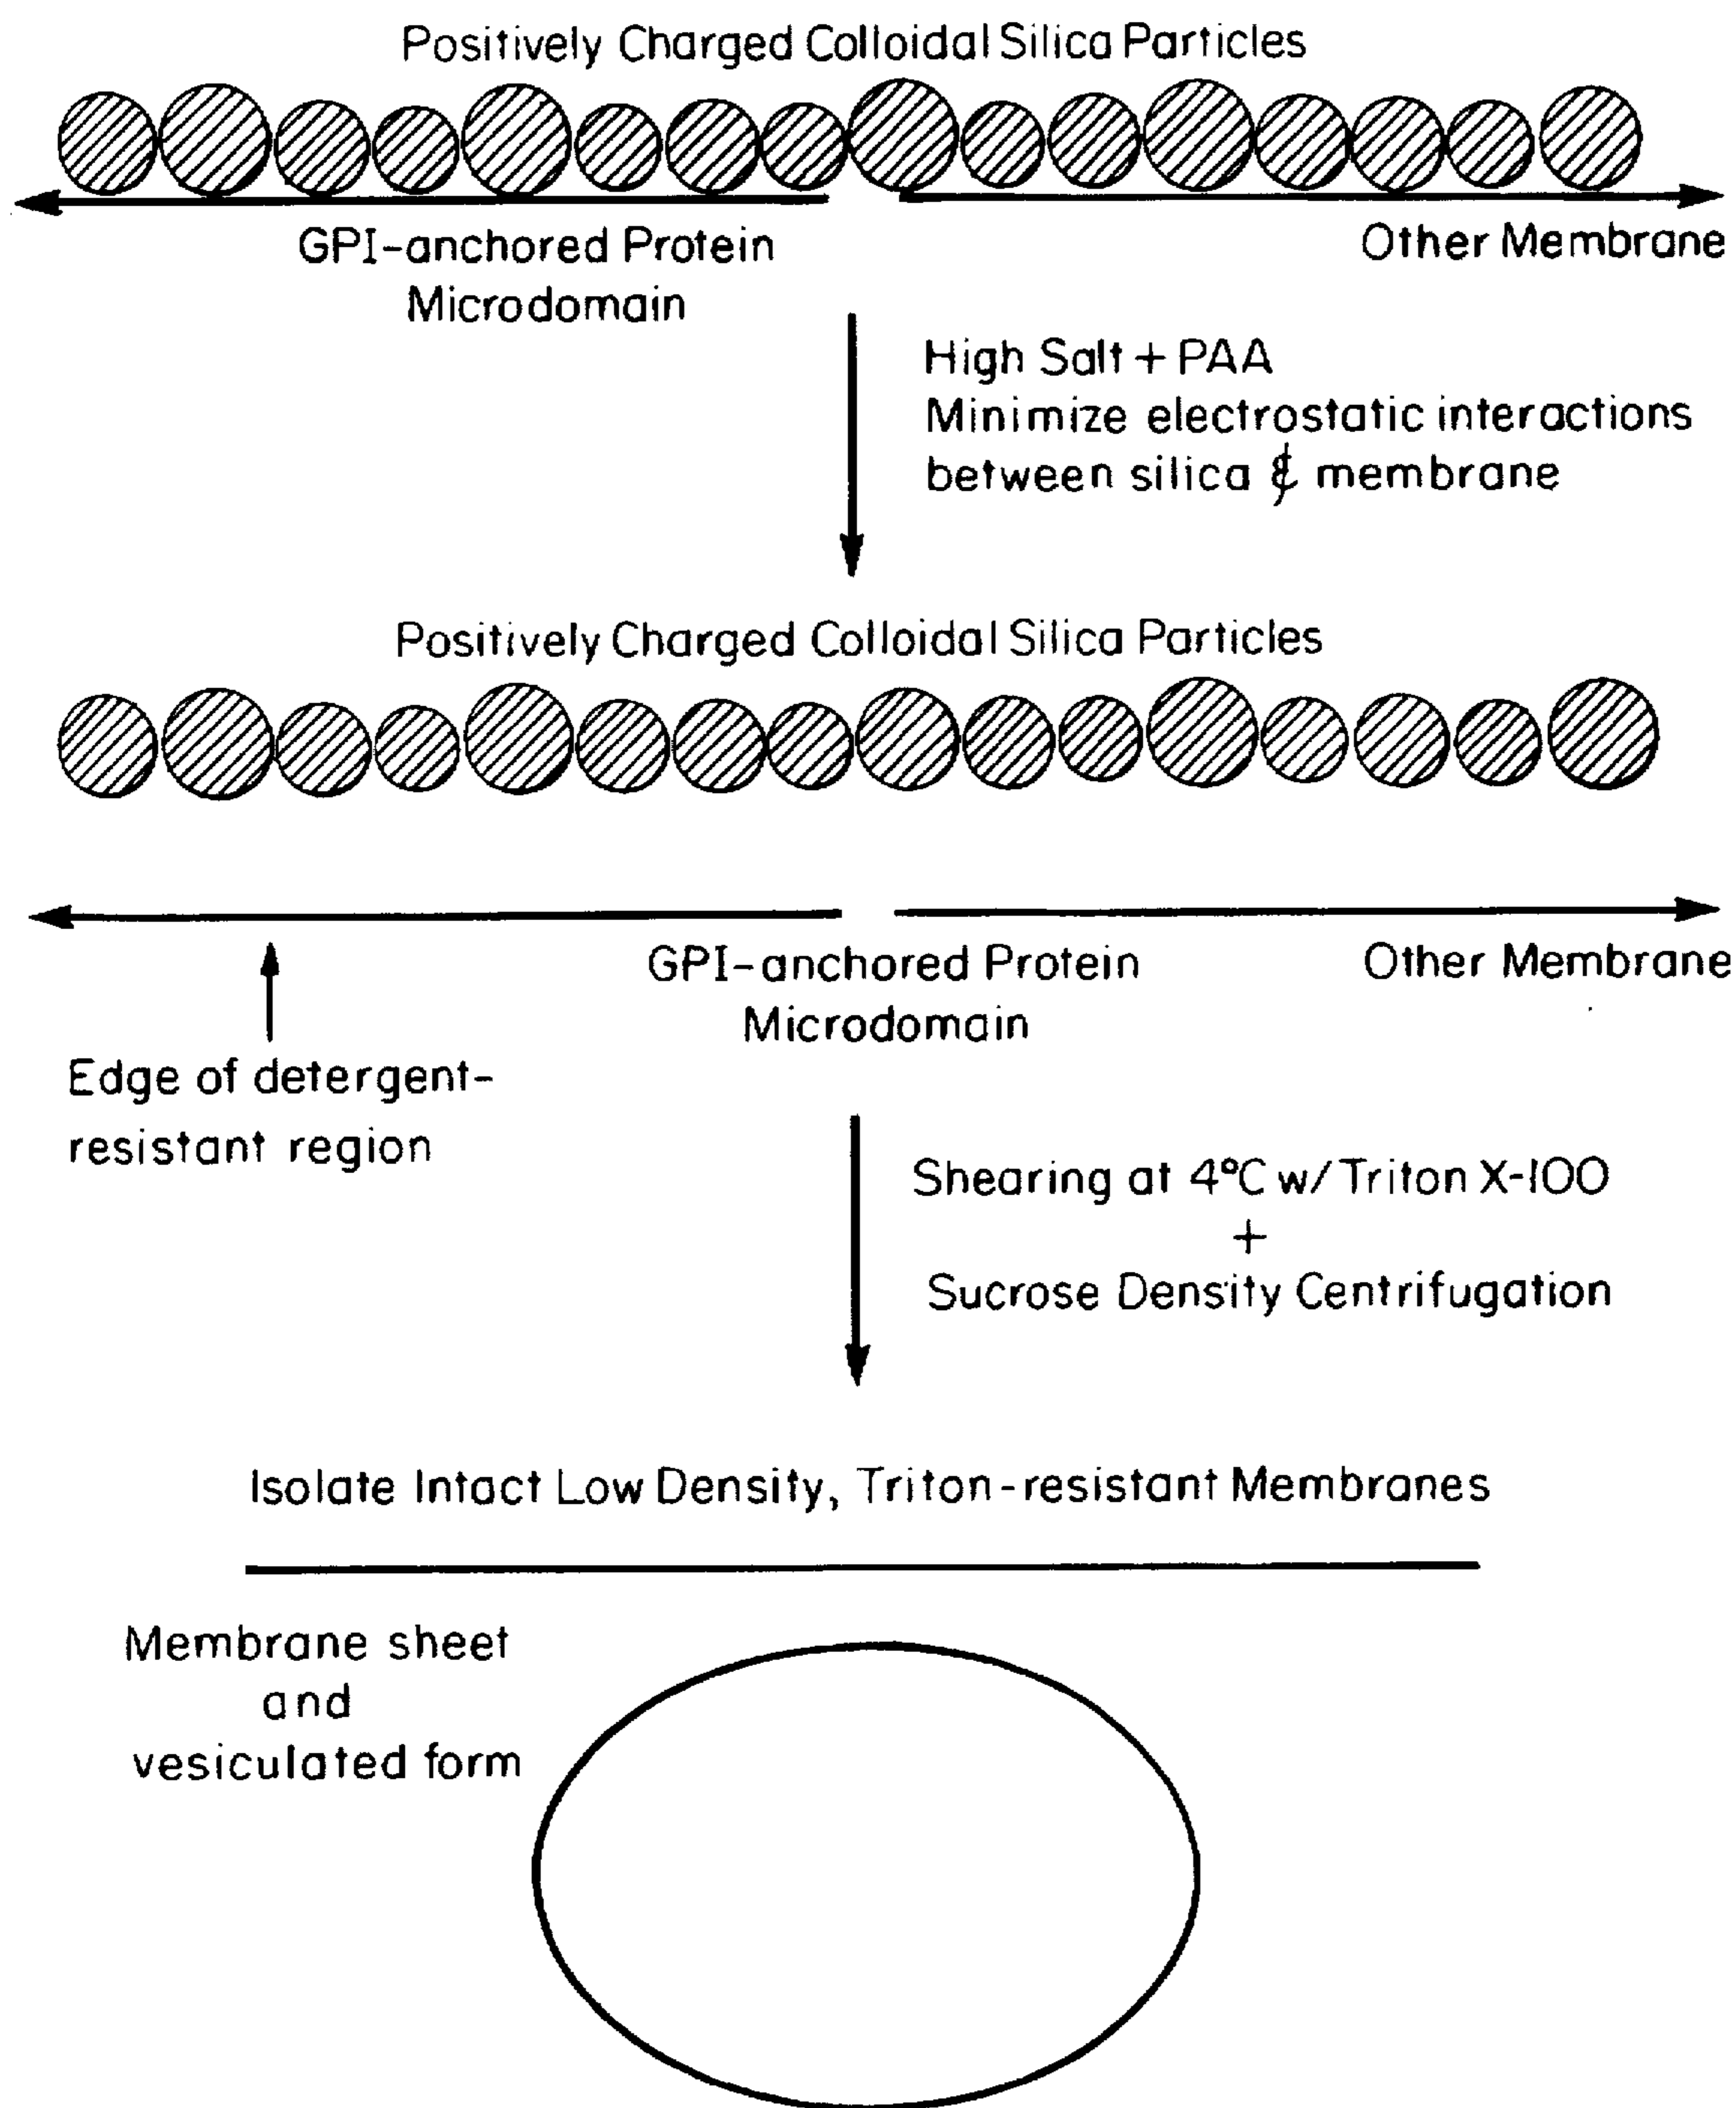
Positively Charged Colloidal Silica Particles

GPI-anchored Protein Microdomain

Other Membrane

High Salt + PAA
Minimize electrostatic interactions between silica & membrane

Positively Charged Colloidal Silica Particles

GPI-anchored Protein Microdomain

Other Membrane

Edge of detergent-resistant region

Shearing at 4°C w/ Triton X-100
+
Sucrose Density Centrifugation

Isolate Intact Low Density, Triton-resistant Membranes

Membrane sheet
and
vesiculated form